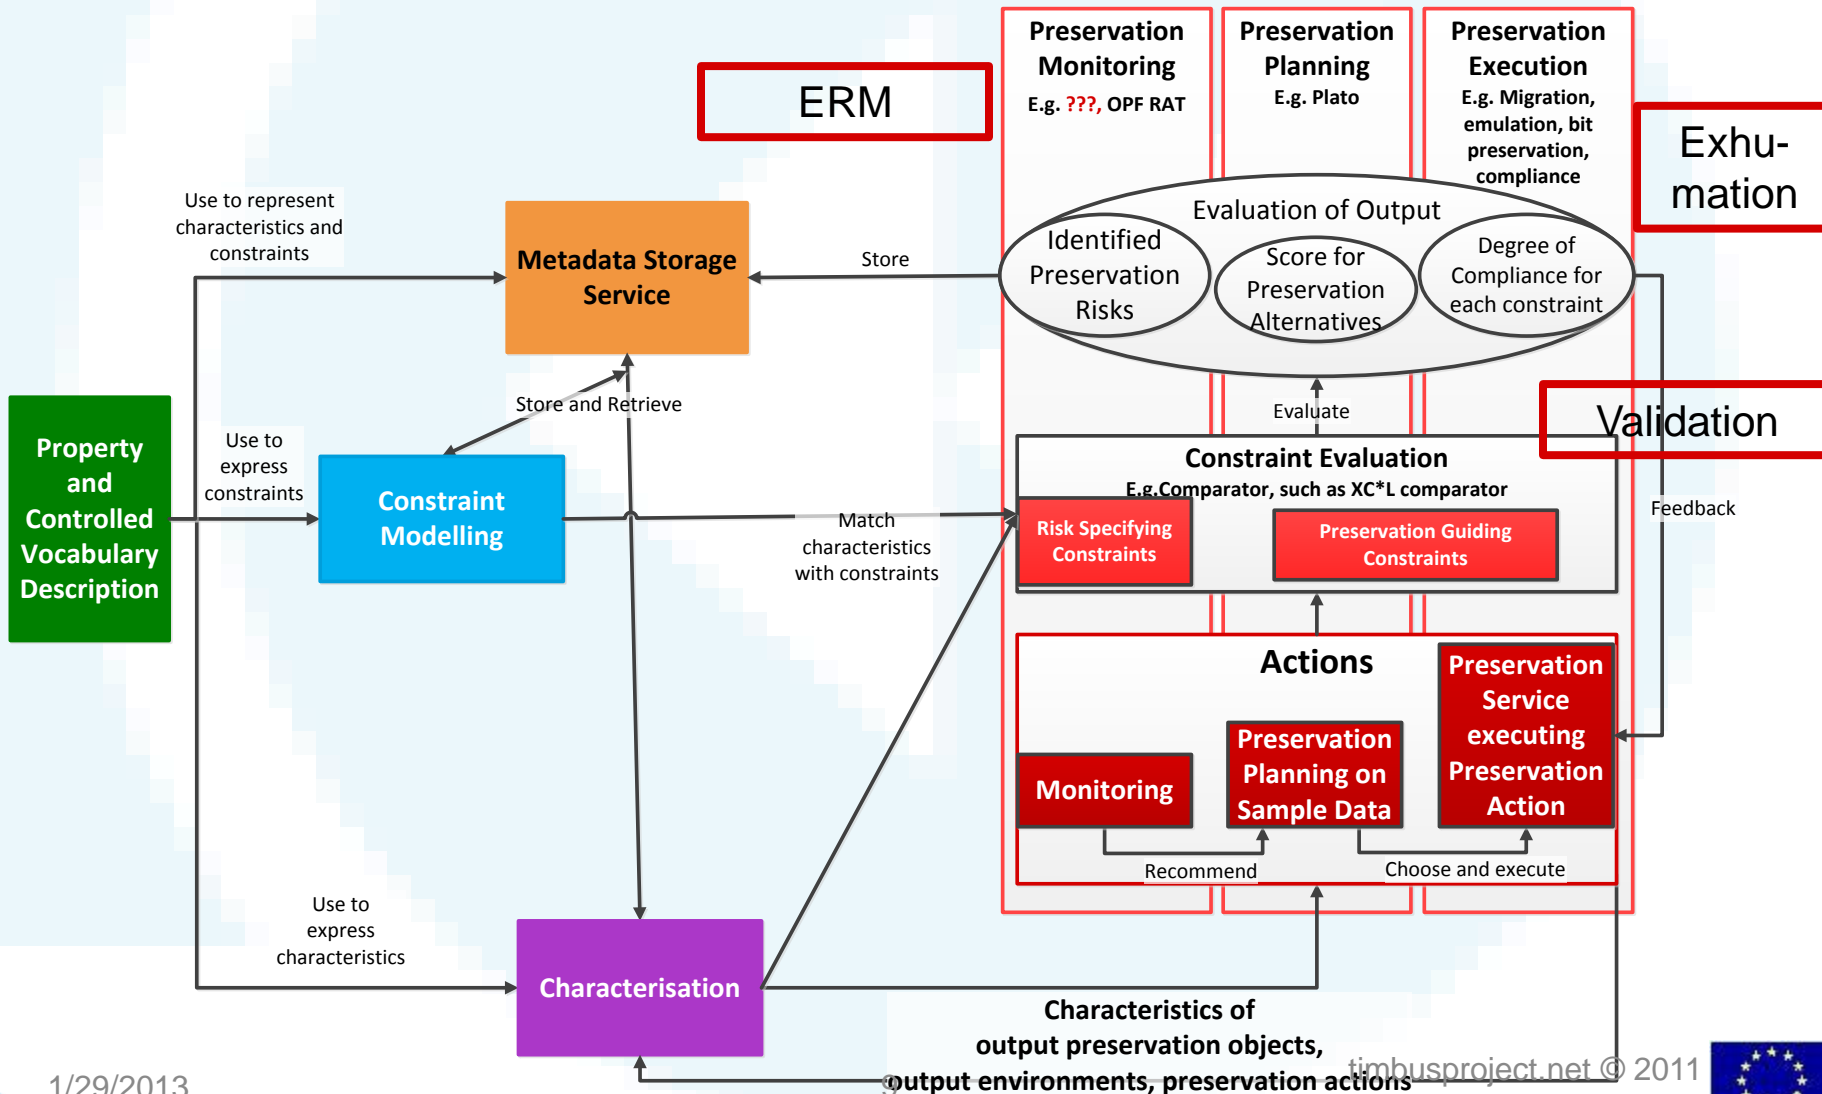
Preservation Monitoring
E.g. ???, OPF RAT

Preservation Planning
E.g. Plato

Preservation Execution
E.g. Migration, emulation, bit preservation, compliance

ERM

Exhu-mation

Use to represent characteristics and constraints

Metadata Storage Service

Store

Evaluation of Output

Identified Preservation Risks

Score for Preservation Alternatives

Degree of Compliance for each constraint

Store and Retrieve

Evaluate

Validation

Property and Controlled Vocabulary Description

Use to express constraints

Constraint Modelling

Constraint Evaluation
E.g.Comparator, such as XC*L comparator

Match characteristics with constraints

Risk Specifying Constraints

Preservation Guiding Constraints

Feedback

Actions

Preservation Service executing Preservation Action

Preservation Planning on Sample Data

Monitoring

Recommend

Choose and execute

Use to express characteristics

Characterisation

Characteristics of output preservation objects, output environments, preservation actions

1/29/2013

timbusproject.net © 2011